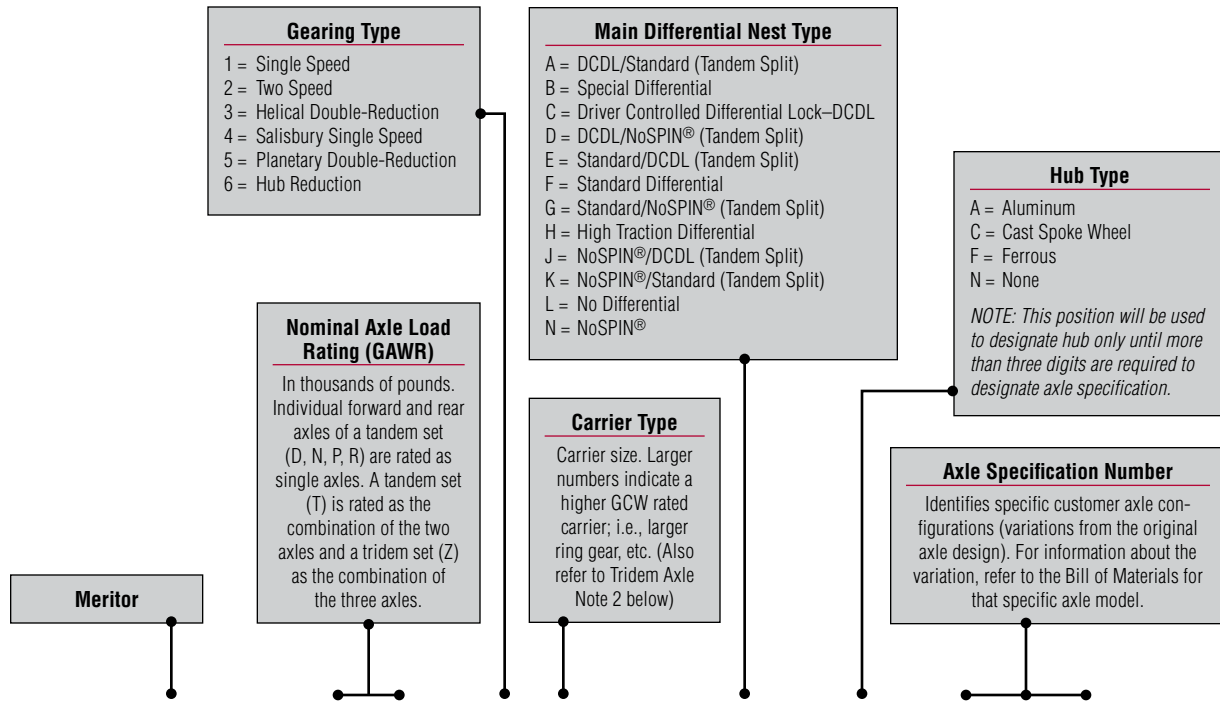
**Gearing Type**
1 = Single Speed
2 = Two Speed
3 = Helical Double-Reduction
4 = Salisbury Single Speed
5 = Planetary Double-Reduction
6 = Hub Reduction

**Main Differential Nest Type**
A = DCDL/Standard (Tandem Split)
B = Special Differential
C = Driver Controlled Differential Lock–DCDL
D = DCDL/NoSPIN® (Tandem Split)
E = Standard/DCDL (Tandem Split)
F = Standard Differential
G = Standard/NoSPIN® (Tandem Split)
H = High Traction Differential
J = NoSPIN®/DCDL (Tandem Split)
K = NoSPIN®/Standard (Tandem Split)
L = No Differential
N = NoSPIN®

**Hub Type**
A = Aluminum
C = Cast Spoke Wheel
F = Ferrous
N = None
*NOTE: This position will be used to designate hub only until more than three digits are required to designate axle specification.*

**Nominal Axle Load Rating (GAWR)**
In thousands of pounds. Individual forward and rear axles of a tandem set (D, N, P, R) are rated as single axles. A tandem set (T) is rated as the combination of the two axles and a tridem set (Z) as the combination of the three axles.

**Carrier Type**
Carrier size. Larger numbers indicate a higher GCW rated carrier; i.e., larger ring gear, etc. (Also refer to Tridem Axle Note 2 below)

**Axle Specification Number**
Identifies specific customer axle configurations (variations from the original axle design). For information about the variation, refer to the Bill of Materials for that specific axle model.

**Meritor**